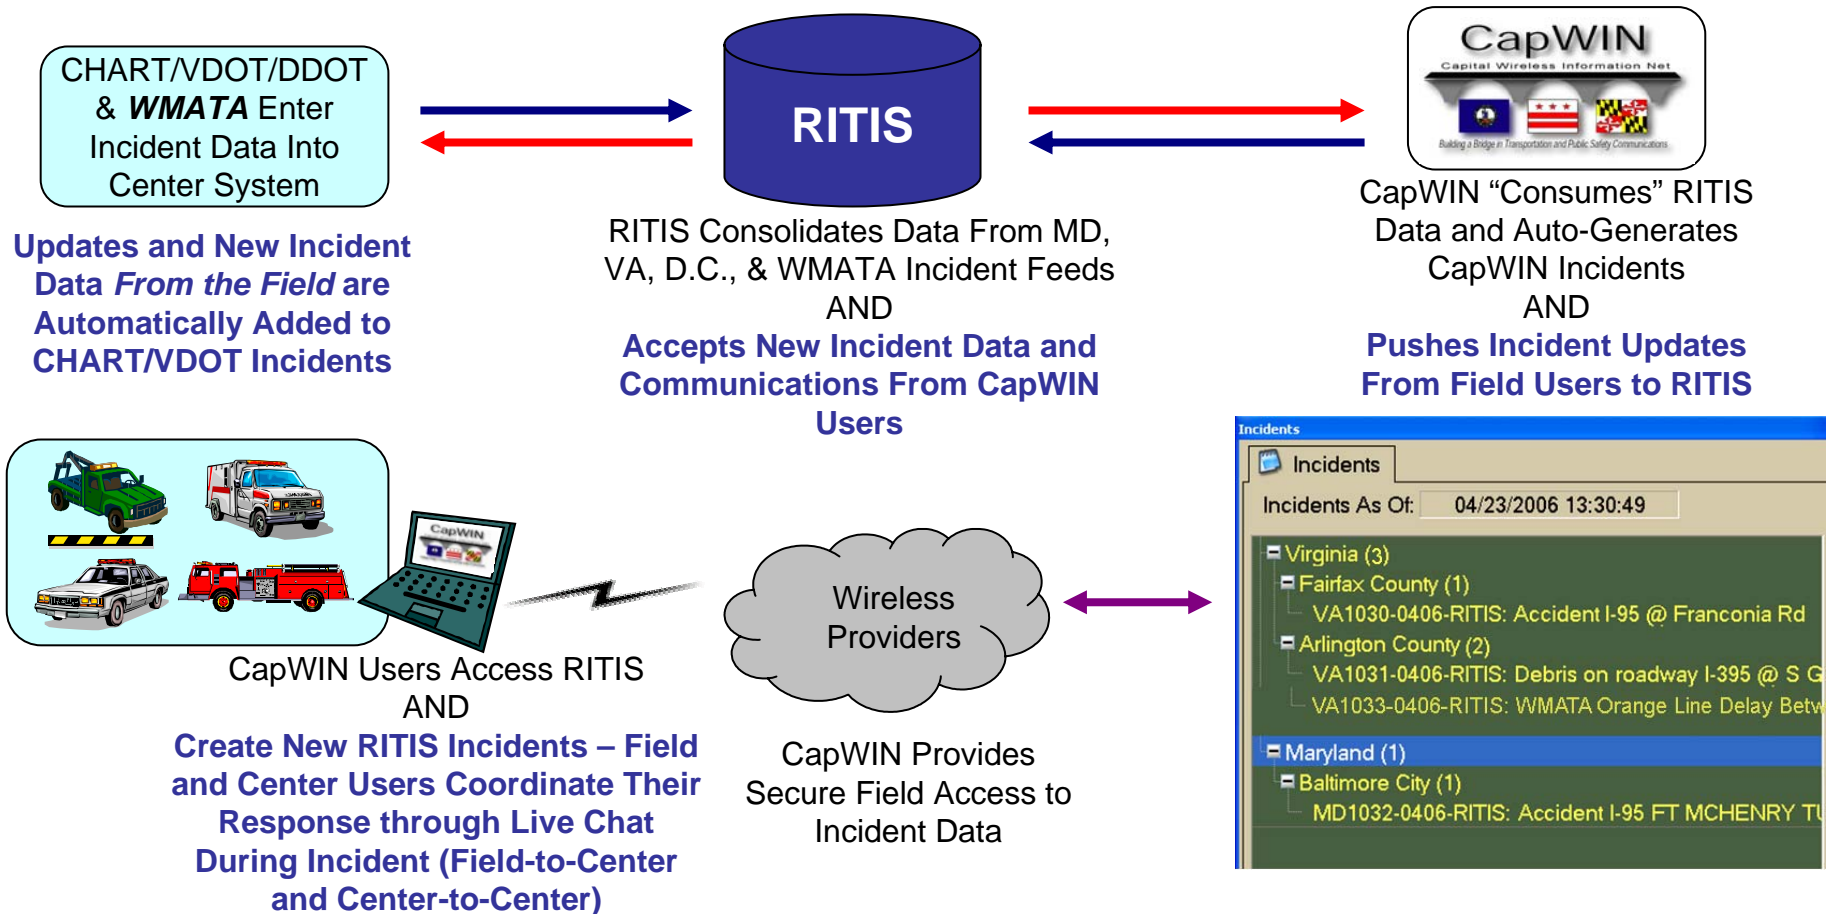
CHART/VDOT/DDOT & WMATA Enter Incident Data Into Center System

Updates and New Incident Data From the Field are Automatically Added to CHART/VDOT Incidents

RITIS

RITIS Consolidates Data From MD, VA, D.C., & WMATA Incident Feeds
AND
Accepts New Incident Data and Communications From CapWIN Users

CapWIN
Capital Wireless Information Net
Building a Bridge in Transportation and Public Safety Communications

CapWIN "Consumes" RITIS Data and Auto-Generates CapWIN Incidents
AND
Pushes Incident Updates From Field Users to RITIS

CapWIN

CapWIN Users Access RITIS
AND
Create New RITIS Incidents – Field and Center Users Coordinate Their Response through Live Chat During Incident (Field-to-Center and Center-to-Center)

Wireless Providers

CapWIN Provides Secure Field Access to Incident Data

Incidents
Incidents
Incidents As Of: 04/23/2006 13:30:49
Virginia (3)
Fairfax County (1)
VA1030-0406-RITIS: Accident I-95 @ Franconia Rd
Arlington County (2)
VA1031-0406-RITIS: Debris on roadway I-395 @ S G
VA1033-0406-RITIS: WMATA Orange Line Delay Betw
Maryland (1)
Baltimore City (1)
MD1032-0406-RITIS: Accident I-95 FT MCHENRY TU